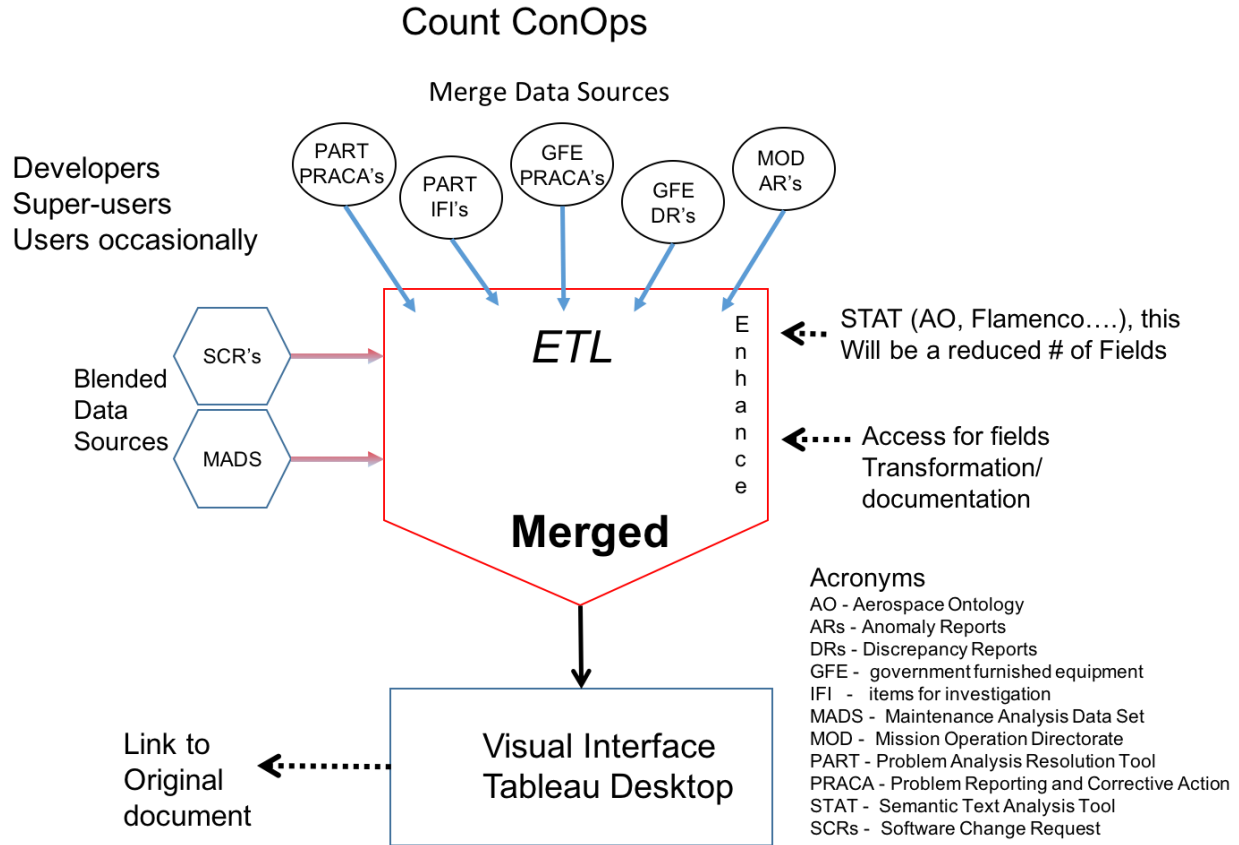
Count ConOps

Merge Data Sources

Developers
Super-users
Users occasionally

PART PRACA's

PART IFI's

GFE PRACA's

GFE DR's

MOD AR's

ETL

Enhance

STAT (AO, Flamenco….), this Will be a reduced # of Fields

Access for fields Transformation/ documentation

Blended Data Sources

SCR's

MADS

Merged

Acronyms
AO - Aerospace Ontology
ARs - Anomaly Reports
DRs - Discrepancy Reports
GFE - government furnished equipment
IFI - items for investigation
MADS - Maintenance Analysis Data Set
MOD - Mission Operation Directorate
PART - Problem Analysis Resolution Tool
PRACA - Problem Reporting and Corrective Action
STAT - Semantic Text Analysis Tool
SCRs - Software Change Request

Visual Interface
Tableau Desktop

Link to Original document